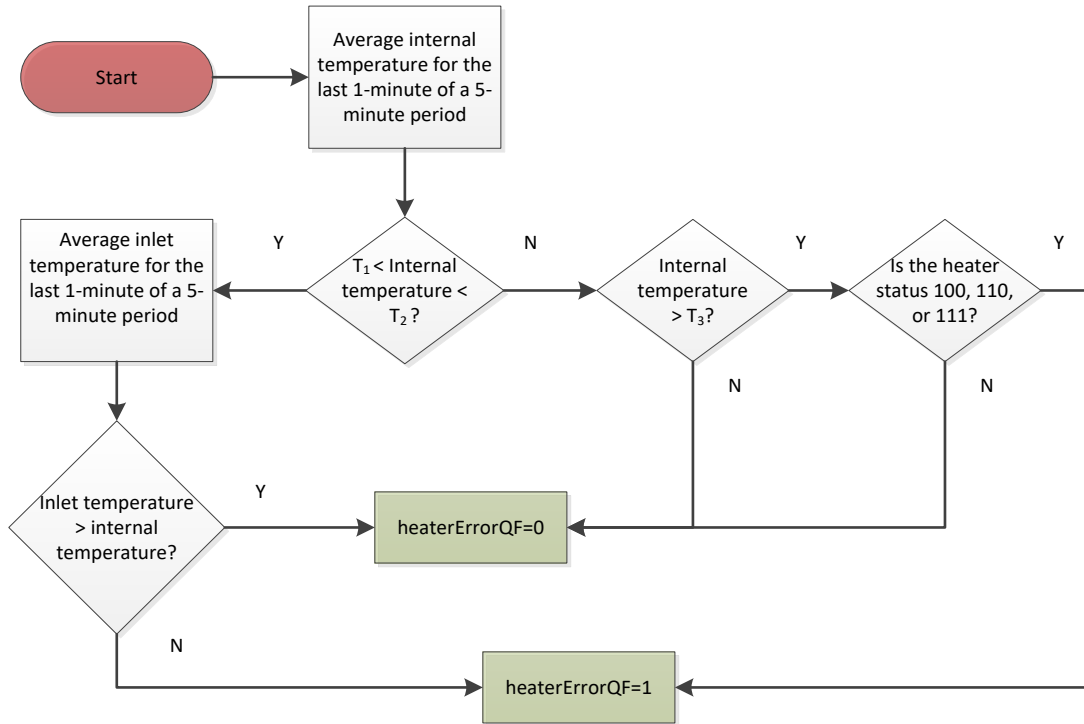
Start

Average internal temperature for the last 1-minute of a 5-minute period

Y

N

Y

Y

Average inlet temperature for the last 1-minute of a 5-minute period

$T_1$ < Internal temperature < $T_2$ ?

Internal temperature > $T_3$?

Is the heater status 100, 110, or 111?

N

N

Inlet temperature > internal temperature?

Y

heaterErrorQF=0

N

heaterErrorQF=1